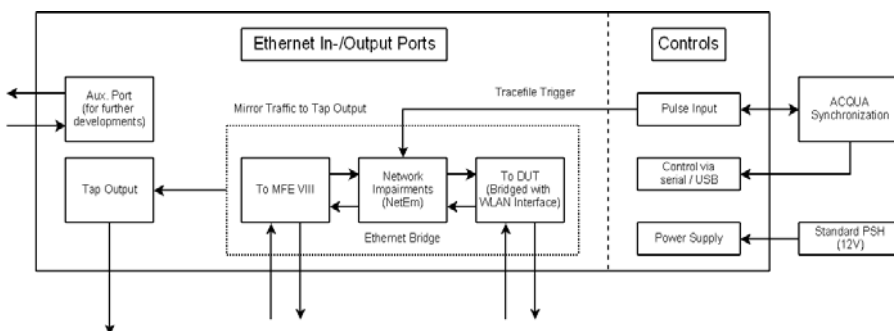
Ethernet In-/Output Ports

Controls

Aux. Port (for further developments)

Mirror Traffic to Tap Output

Tracefile Trigger

Pulse Input

ACQUA Synchronization

Tap Output

To MFE VIII

Network Impairments (NetEm)

To DUT (Bridged with WLAN Interface)

Control via serial / USB

Ethernet Bridge

Power Supply

Standard PSH (12V)